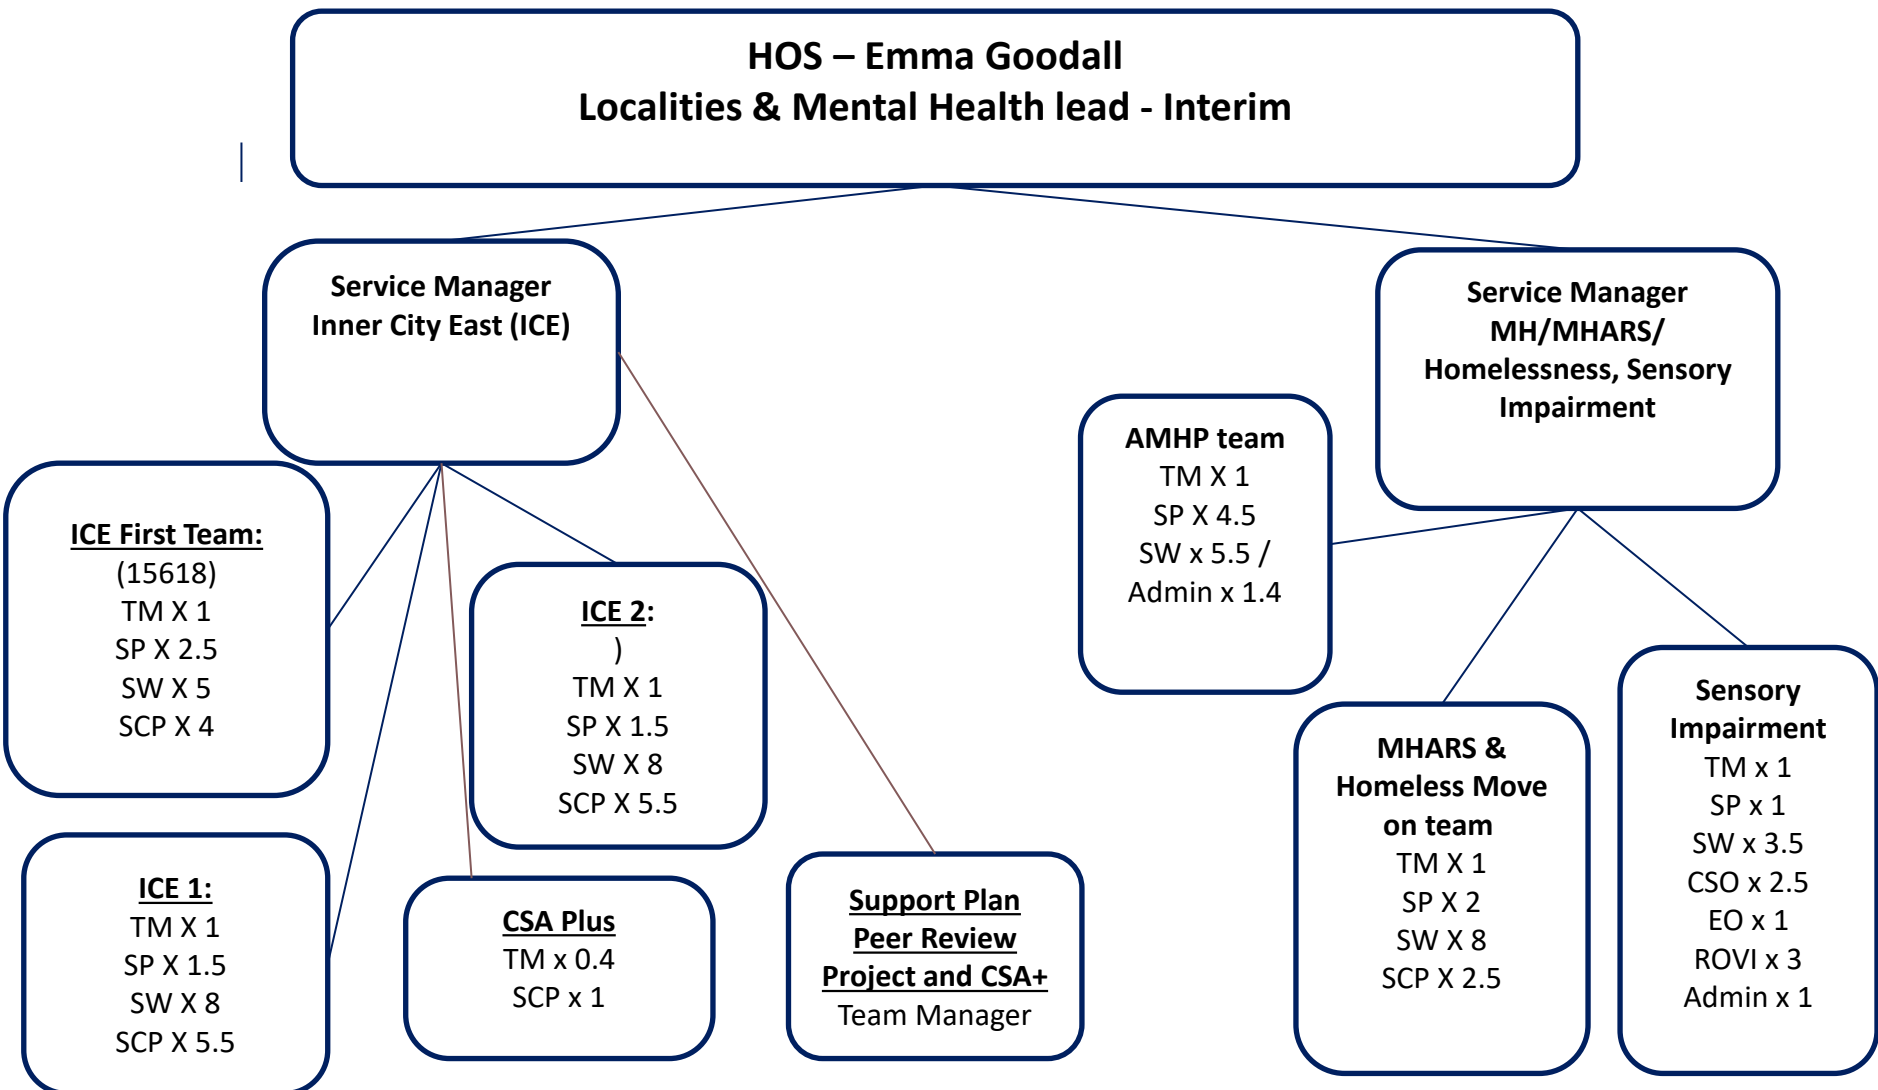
HOS – Emma Goodall
Localities & Mental Health lead - Interim

Service Manager
Inner City East (ICE)

Service Manager
MH/MHARS/
Homelessness, Sensory Impairment

AMHP team
TM X 1
SP X 4.5
SW x 5.5 /
Admin x 1.4

ICE First Team:
(15618)
TM X 1
SP X 2.5
SW X 5
SCP X 4

ICE 2:
)
TM X 1
SP X 1.5
SW X 8
SCP X 5.5

ICE 1:
TM X 1
SP X 1.5
SW X 8
SCP X 5.5

CSA Plus
TM x 0.4
SCP x 1

Support Plan Peer Review Project and CSA+
Team Manager

MHARS & Homeless Move on team
TM X 1
SP X 2
SW X 8
SCP X 2.5

Sensory Impairment
TM x 1
SP x 1
SW x 3.5
CSO x 2.5
EO x 1
ROVI x 3
Admin x 1